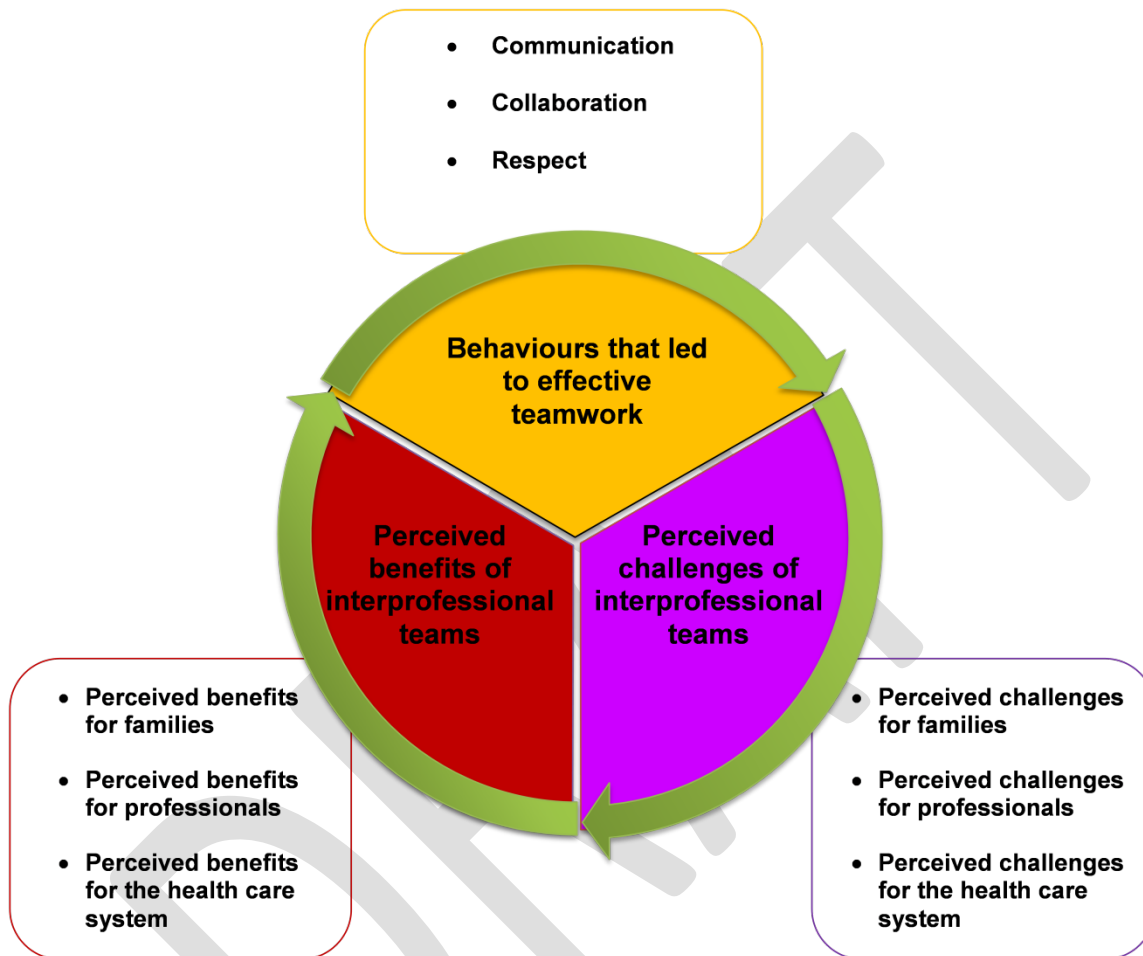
- Communication
- Collaboration
- Respect

Behaviours that led to effective teamwork

Perceived benefits of interprofessional teams

Perceived challenges of interprofessional teams

- Perceived benefits for families
- Perceived benefits for professionals
- Perceived benefits for the health care system

- Perceived challenges for families
- Perceived challenges for professionals
- Perceived challenges for the health care system

DRAFT